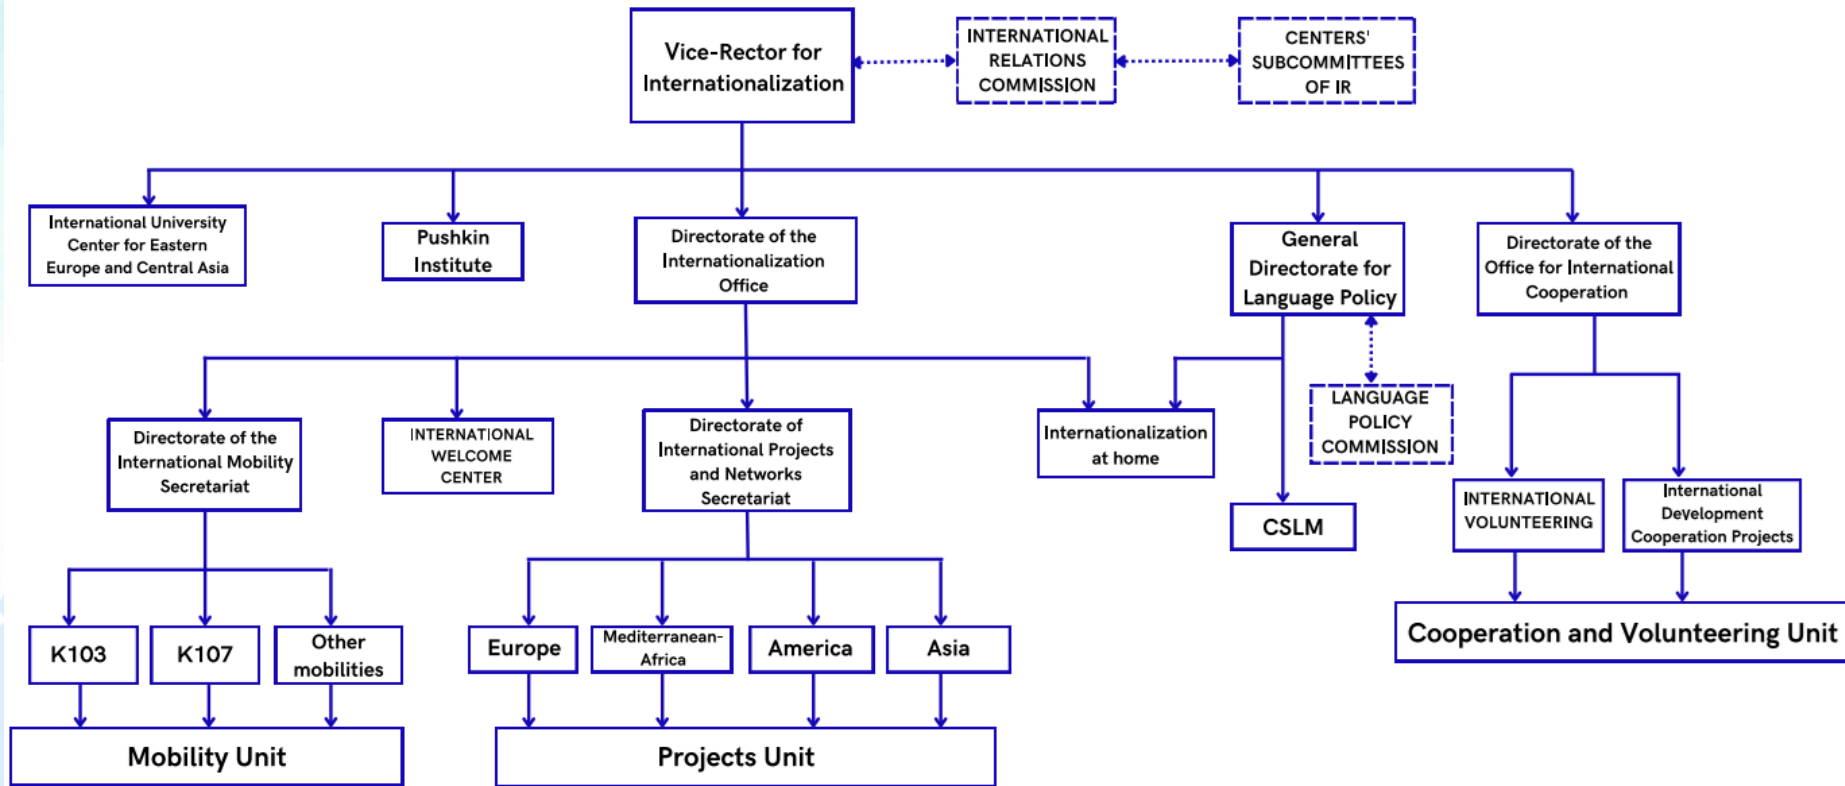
Vice-Rector for Internationalization

INTERNATIONAL RELATIONS COMMISSION

CENTERS' SUBCOMMITTEES OF IR

International University Center for Eastern Europe and Central Asia

Pushkin Institute

Directorate of the Internationalization Office

General Directorate for Language Policy

Directorate of the Office for International Cooperation

LANGUAGE POLICY COMMISSION

Directorate of the International Mobility Secretariat

INTERNATIONAL WELCOME CENTER

Directorate of International Projects and Networks Secretariat

Internationalization at home

CSLM

INTERNATIONAL VOLUNTEERING

International Development Cooperation Projects

K103

K107

Other mobilities

Europe

Mediterranean-Africa

America

Asia

Cooperation and Volunteering Unit

Mobility Unit

Projects Unit